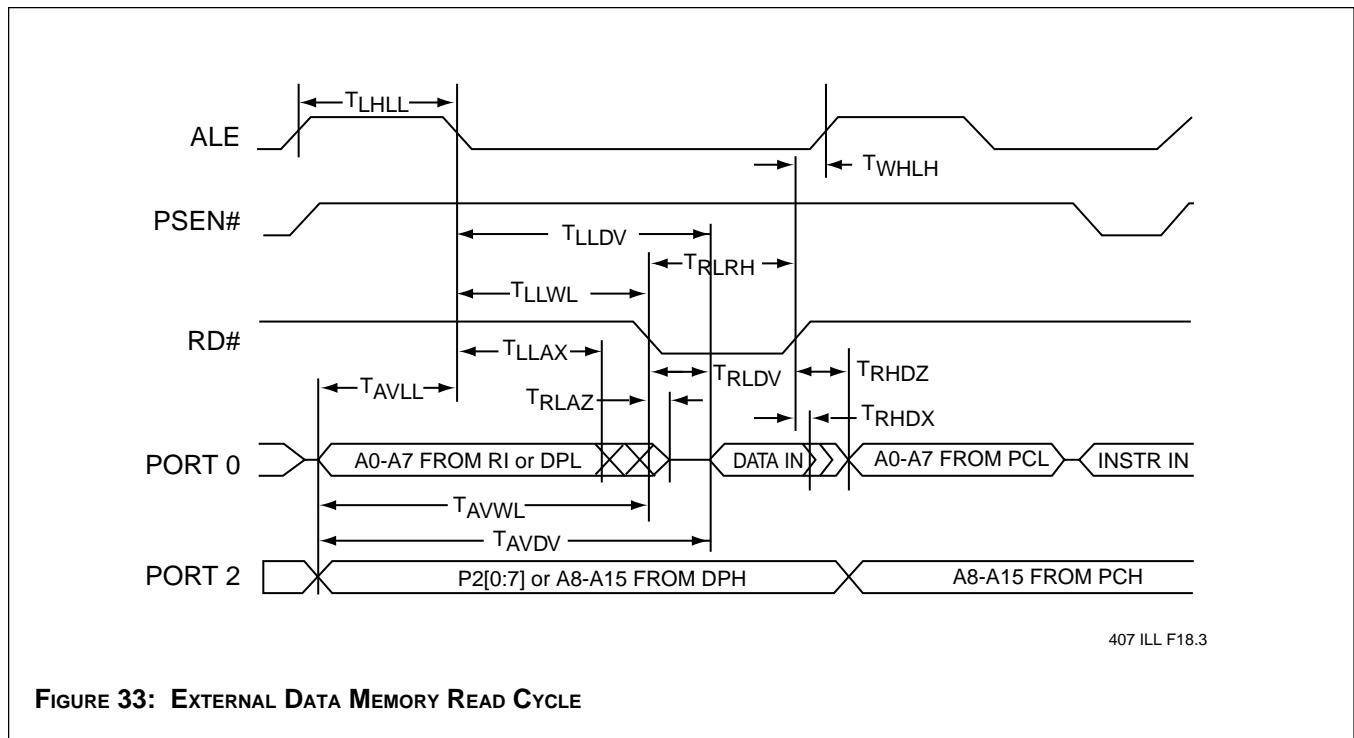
$T_{LHLL}$

ALE

$T_{WHLH}$

PSEN#

$T_{LLDV}$

$T_{RLRH}$

$T_{LLWL}$

RD#

$T_{LLAX}$

$T_{RLDV}$

$T_{RHDZ}$

$T_{AVLL}$

$T_{RLAZ}$

$T_{RHDX}$

PORT 0

A0-A7 FROM RI or DPL

DATA IN

A0-A7 FROM PCL

INSTR IN

$T_{AVWL}$

$T_{AVDV}$

PORT 2

P2[0:7] or A8-A15 FROM DPH

A8-A15 FROM PCH

407 ILL F18.3

FIGURE 33: EXTERNAL DATA MEMORY READ CYCLE